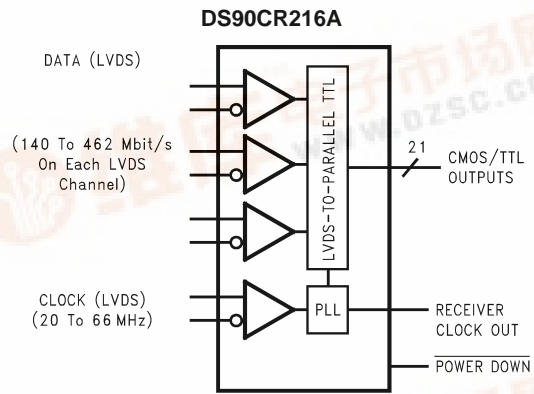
DS90CR216A

DATA (LVDS)

(140 To 462 Mbit/s On Each LVDS Channel)

LVDS-TO-PARALLEL TTL

21

CMOS/TTL OUTPUTS

CLOCK (LVDS) (20 To 66 MHz)

PLL

RECEIVER CLOCK OUT

$\overline{\text{POWER DOWN}}$

维库电子市场网 www.dzsc.com